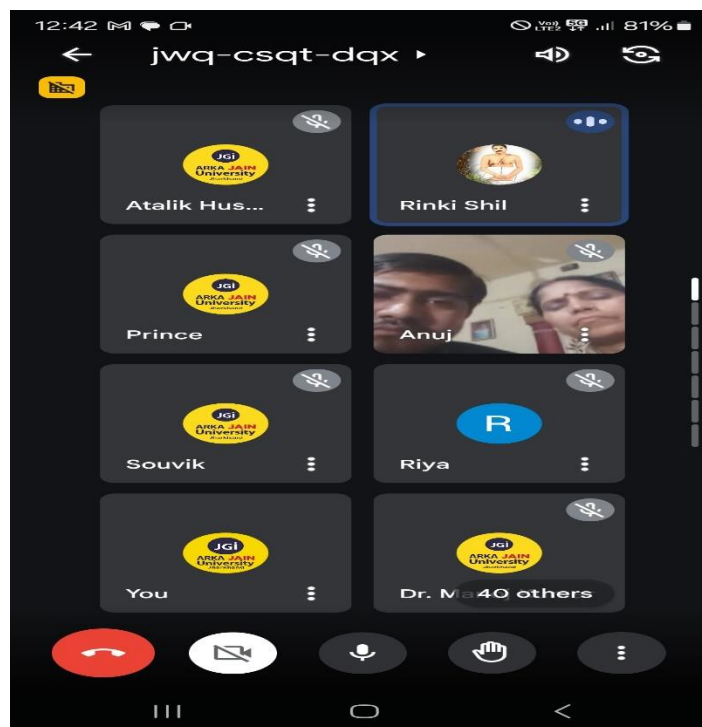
12:42 M
Vo) LTE2 5G 81%

jwq-csqt-dqx

JGi ARKA JAIN University Jharkhand
Atalik Hus...

Rinki Shil

JGi ARKA JAIN University Jharkhand
Prince

Anuj

JGi ARKA JAIN University Jharkhand
Souvik

R
Riya

JGi ARKA JAIN University Jharkhand
You

JGi ARKA JAIN University Jharkhand
Dr. Ma 40 others